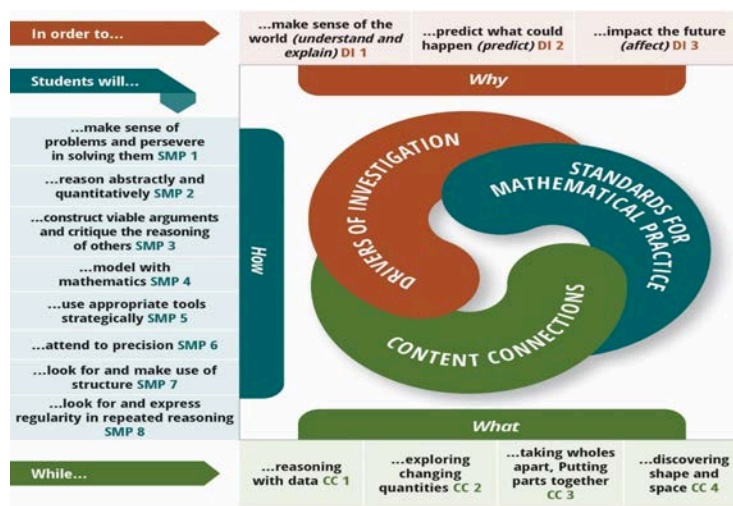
In order to...

...make sense of the world (understand and explain) DI 1

...predict what could happen (predict) DI 2

...impact the future (affect) DI 3

Why

Students will...

...make sense of problems and persevere in solving them SMP 1

...reason abstractly and quantitatively SMP 2

...construct viable arguments and critique the reasoning of others SMP 3

...model with mathematics SMP 4

...use appropriate tools strategically SMP 5

...attend to precision SMP 6

...look for and make use of structure SMP 7

...look for and express regularity in repeated reasoning SMP 8

How

DRIVERS OF INVESTIGATION

STANDARDS FOR MATHEMATICAL PRACTICE

CONTENT CONNECTIONS

What

While...

...reasoning with data CC 1

...exploring changing quantities CC 2

...taking wholes apart, Putting parts together CC 3

...discovering shape and space CC 4